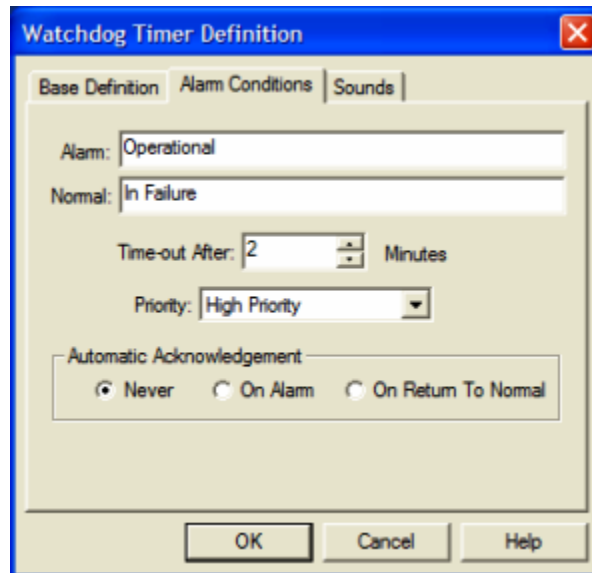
Watchdog Timer Definition

Base Definition | Alarm Conditions | Sounds

Alarm: Operational

Normal: In Failure

Time-out After: 2 Minutes

Priority: High Priority

Automatic Acknowledgement

Never On Alarm On Return To Normal

OK Cancel Help